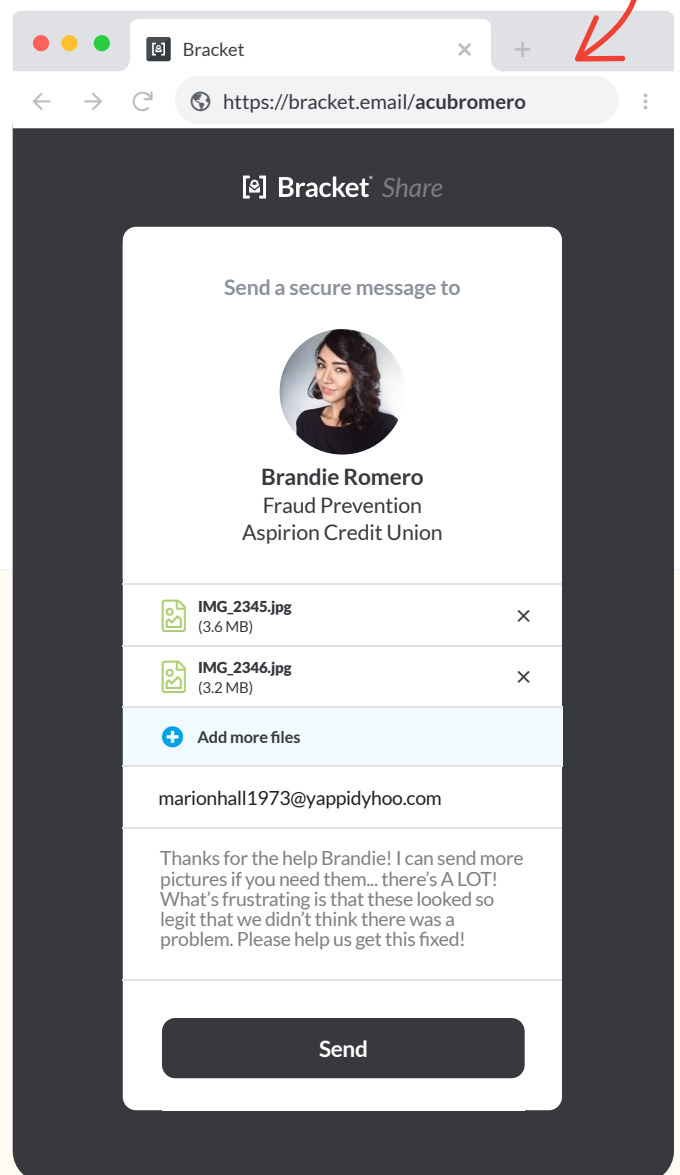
Bracket

https://bracket.email/acubromero

Bracket Share

Send a secure message to

Brandie Romero
Fraud Prevention
Aspirion Credit Union

IMG_2345.jpg
(3.6 MB)

IMG_2346.jpg
(3.2 MB)

Add more files

marionhall1973@yappidyhoo.com

Thanks for the help Brandie! I can send more pictures if you need them... there's A LOT! What's frustrating is that these looked so legit that we didn't think there was a problem. Please help us get this fixed!

Send